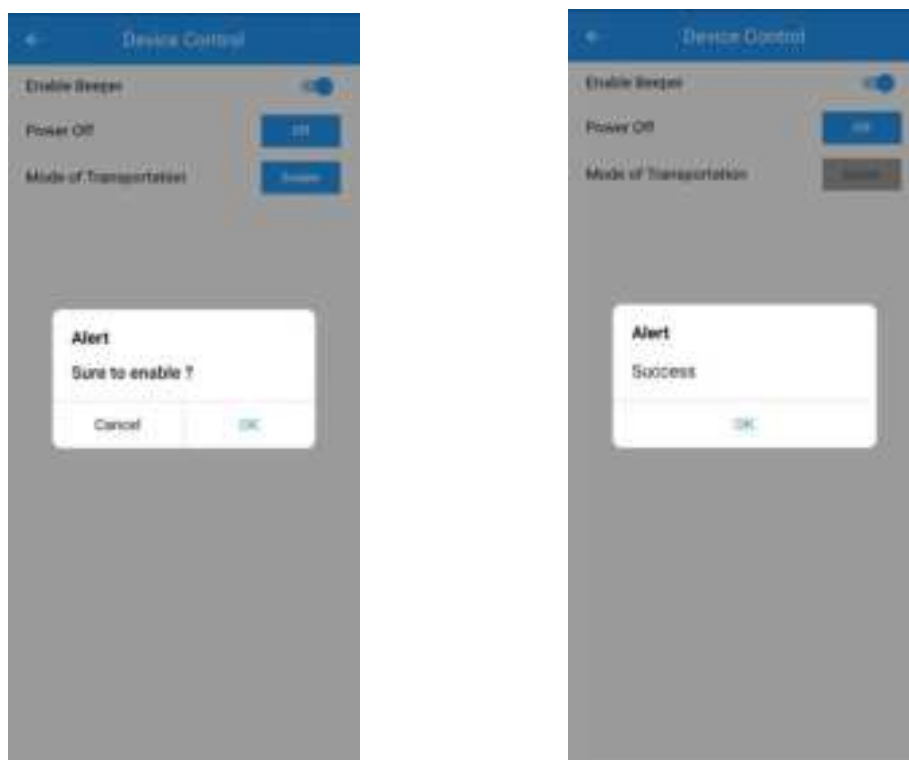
Device Control

Enable Beeper

Power Off

Off

Mode of Transportation

Enable

Alert

Sure to enable ?

Cancel

OK

Device Control

Enable Beeper

Power Off

Off

Mode of Transportation

Enable

Alert

Success

OK